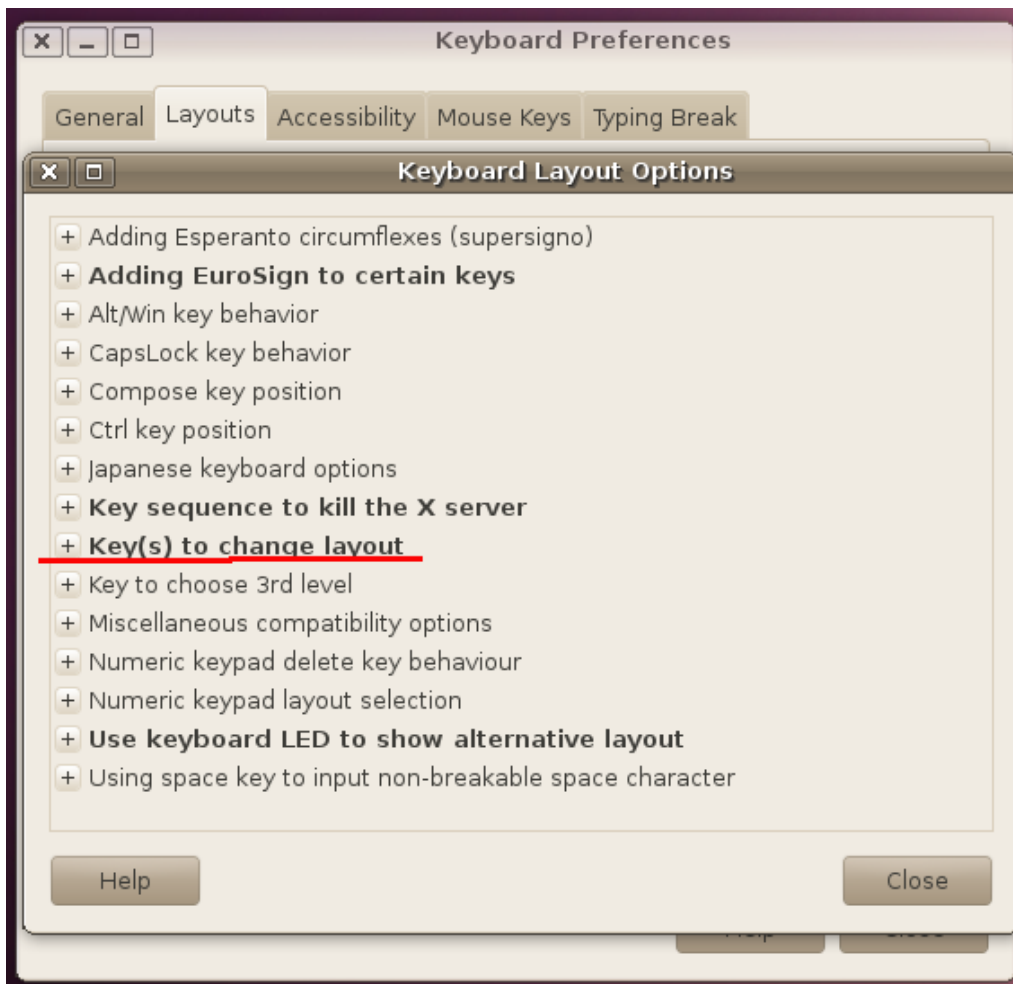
Keyboard Preferences

General Layouts Accessibility Mouse Keys Typing Break

Keyboard Layout Options

+ Adding Esperanto circumflexes (supersigno)
+ Adding EuroSign to certain keys
+ Alt/Win key behavior
+ CapsLock key behavior
+ Compose key position
+ Ctrl key position
+ Japanese keyboard options
+ Key sequence to kill the X server
+ Key(s) to change layout
+ Key to choose 3rd level
+ Miscellaneous compatibility options
+ Numeric keypad delete key behaviour
+ Numeric keypad layout selection
+ Use keyboard LED to show alternative layout
+ Using space key to input non-breakable space character

Help

Close

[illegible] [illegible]